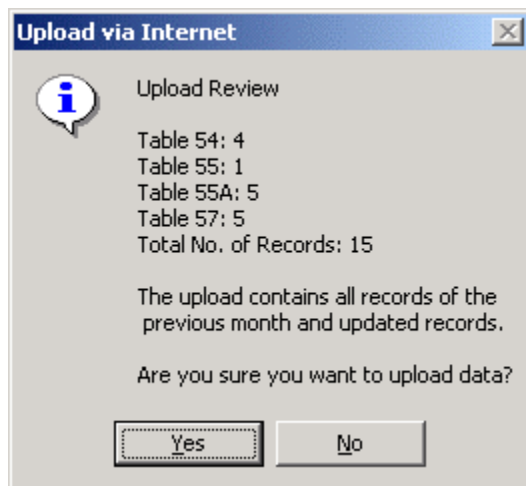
Upload via Internet

i

Upload Review

Table 54: 4
Table 55: 1
Table 55A: 5
Table 57: 5
Total No. of Records: 15

The upload contains all records of the previous month and updated records.

Are you sure you want to upload data?

Yes

No